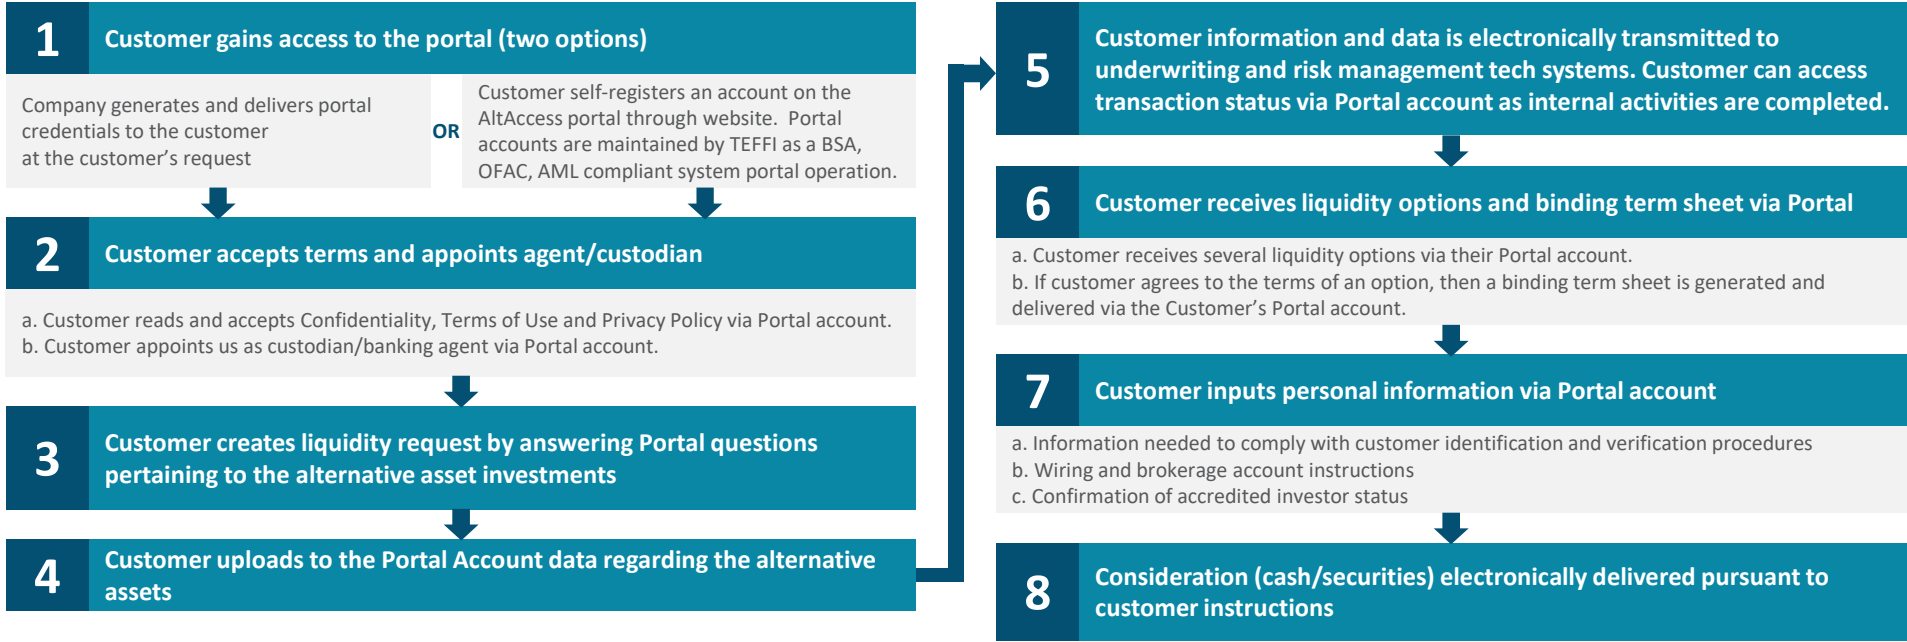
1 Customer gains access to the portal (two options)

Company generates and delivers portal credentials to the customer at the customer's request

OR

Customer self-registers an account on the AltAccess portal through website. Portal accounts are maintained by TEFFI as a BSA, OFAC, AML compliant system portal operation.

2 Customer accepts terms and appoints agent/custodian

a. Customer reads and accepts Confidentiality, Terms of Use and Privacy Policy via Portal account.
b. Customer appoints us as custodian/banking agent via Portal account.

3 Customer creates liquidity request by answering Portal questions pertaining to the alternative asset investments

4 Customer uploads to the Portal Account data regarding the alternative assets

5 Customer information and data is electronically transmitted to underwriting and risk management tech systems. Customer can access transaction status via Portal account as internal activities are completed.

6 Customer receives liquidity options and binding term sheet via Portal

a. Customer receives several liquidity options via their Portal account.
b. If customer agrees to the terms of an option, then a binding term sheet is generated and delivered via the Customer's Portal account.

7 Customer inputs personal information via Portal account

a. Information needed to comply with customer identification and verification procedures
b. Wiring and brokerage account instructions
c. Confirmation of accredited investor status

8 Consideration (cash/securities) electronically delivered pursuant to customer instructions